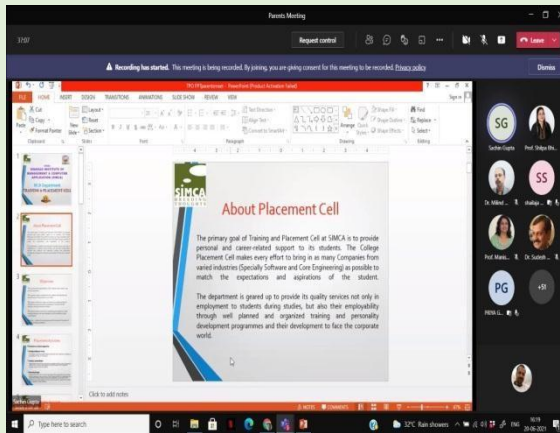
Parents Meeting

37:07

Request control

Leave

Recording has started. This meeting is being recorded. By joining, you are giving consent for the meeting to be recorded. Privacy policy

Dismiss

TPO PPT.pptx - PowerPoint (Product Activation Failed)

FILE HOME INSERT DESIGN TRANSITIONS ANIMATIONS SLIDE SHOW REVIEW VIEW

Cut
Copy
Format Painter
Paste
Clipboard
New Slide
Layout
Reset
Section
Slides
Font
Text Direction
Align Text
Convert to SmartArt
Paragraph
Arrange
Quick Styles
Shape Fill
Shape Outline
Shape Effects
Drawing
Find
Replace
Select
Editing
Sign in

SIMCA

About Placement Cell

The primary goal of Training and Placement Cell at SIMCA is to provide personal and career-related support to its students. The College Placement Cell makes every effort to bring in as many Companies from varied industries (Specially Software and Core Engineering) as possible to match the expectations and aspirations of the student.

The department is geared up to provide its quality services not only in employment to students during studies, but also their employability through well planned and organized training and personality development programmes and their development to face the corporate world.

Click to add notes

NOTES COMMENTS

SG
Sachin Gupta
Prof. Shilpa Bhi...
Dr. Milind ...
SS
shailaja ...
Prof. Manis...
Dr. Sudesh ...
PG
PADMA (L...
+51

Sachin Gupta

Type here to search

32°C Rain showers ENG 10:19 20-06-2021